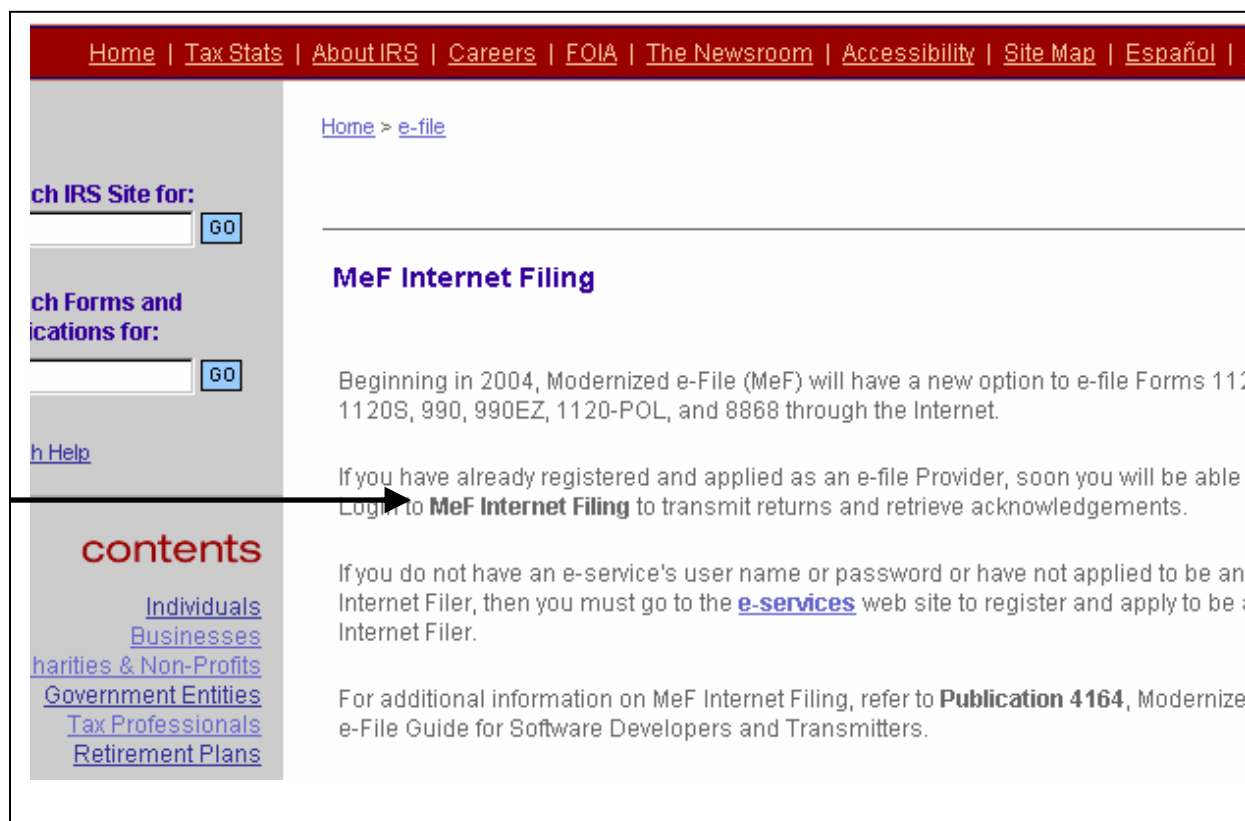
Home | Tax Stats | About IRS | Careers | FOIA | The Newsroom | Accessibility | Site Map | Español |

Home > e-file

ch IRS Site for:

GO

ch Forms and ications for:

GO

h Help

contents

Individuals
Businesses
harities & Non-Profits
Government Entities
Tax Professionals
Retirement Plans

MeF Internet Filing

Beginning in 2004, Modernized e-File (MeF) will have a new option to e-file Forms 112 1120S, 990, 990EZ, 1120-POL, and 8868 through the Internet.

If you have already registered and applied as an e-file Provider, soon you will be able Login to MeF Internet Filing to transmit returns and retrieve acknowledgements.

If you do not have an e-service's user name or password or have not applied to be an Internet Filer, then you must go to the e-services web site to register and apply to be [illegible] Internet Filer.

For additional information on MeF Internet Filing, refer to Publication 4164, Modernize e-File Guide for Software Developers and Transmitters.